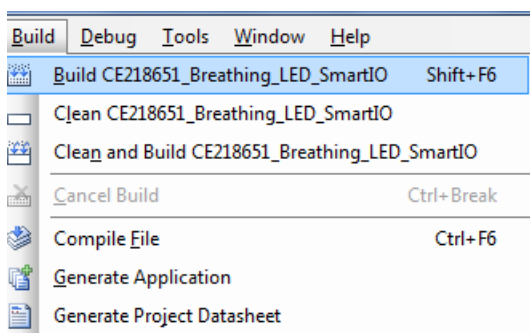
Build Debug Tools Window Help

Build CE218651_Breathing_LED_SmartIO Shift+F6

Clean CE218651_Breathing_LED_SmartIO

Clean and Build CE218651_Breathing_LED_SmartIO

Cancel Build Ctrl+Break

Compile File Ctrl+F6

Generate Application

Generate Project Datasheet